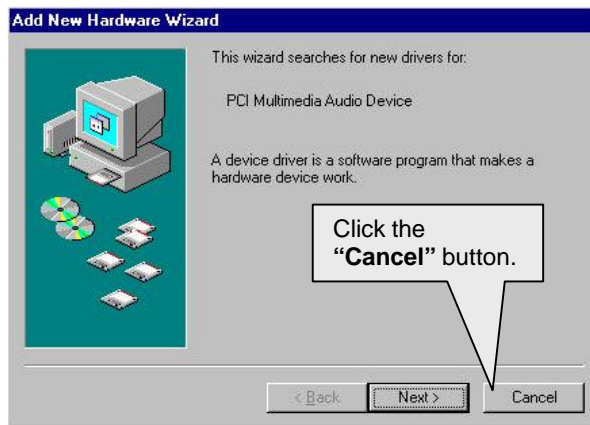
Add New Hardware Wizard

This wizard searches for new drivers for:

PCI Multimedia Audio Device

A device driver is a software program that makes a hardware device work.

Click the **"Cancel"** button.

< Back

Next >

Cancel